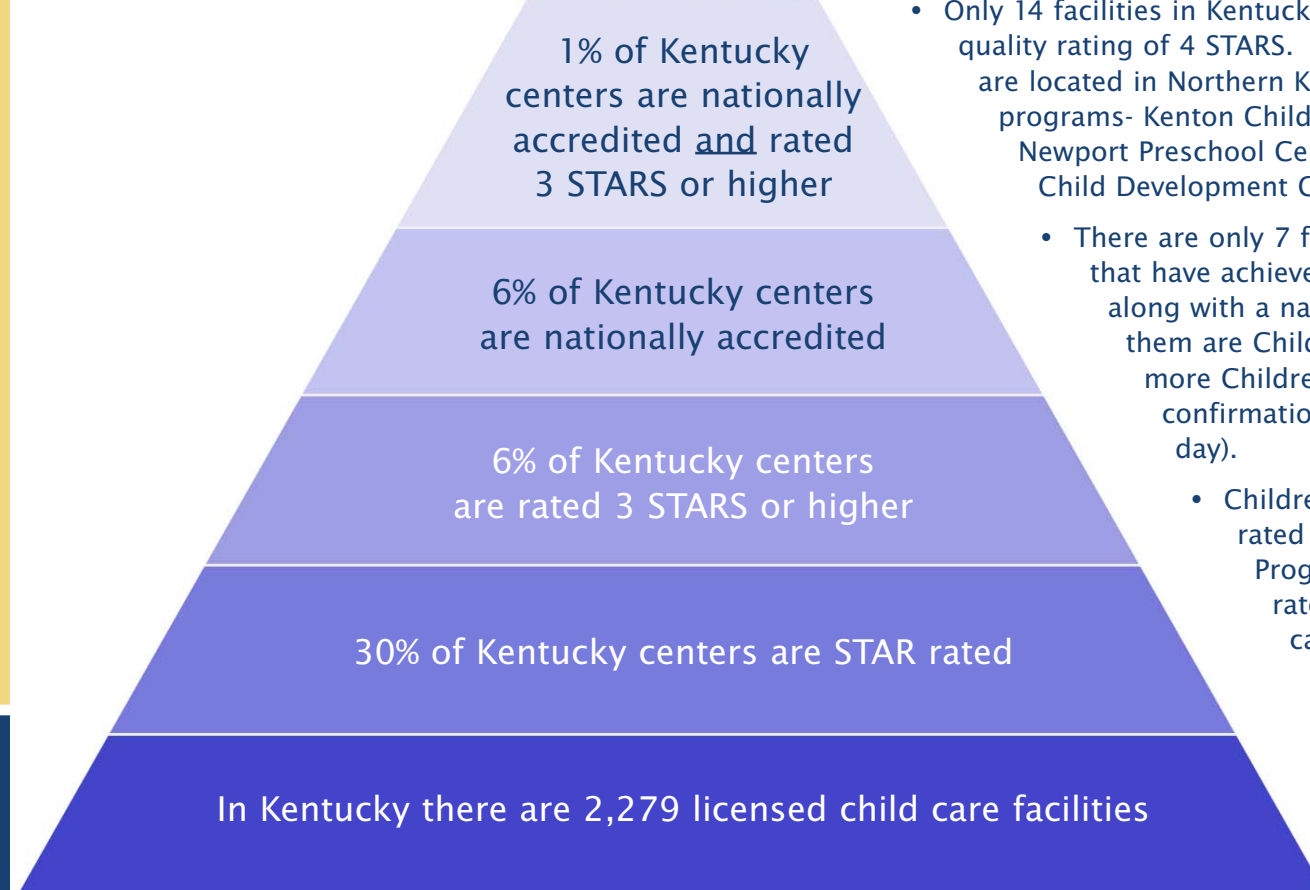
1% of Kentucky centers are nationally accredited and rated 3 STARS or higher

6% of Kentucky centers are nationally accredited

6% of Kentucky centers are rated 3 STARS or higher

30% of Kentucky centers are STAR rated

In Kentucky there are 2,279 licensed child care facilities

• Only 14 facilities in Kentuck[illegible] quality rating of 4 STARS. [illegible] are located in Northern K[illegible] programs- Kenton Child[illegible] Newport Preschool Ce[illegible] Child Development C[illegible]

• There are only 7 f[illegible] that have achieve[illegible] along with a na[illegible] them are Chil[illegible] more Childre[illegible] confirmatio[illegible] day).

• Childre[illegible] rated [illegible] Prog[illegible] rat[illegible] ca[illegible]